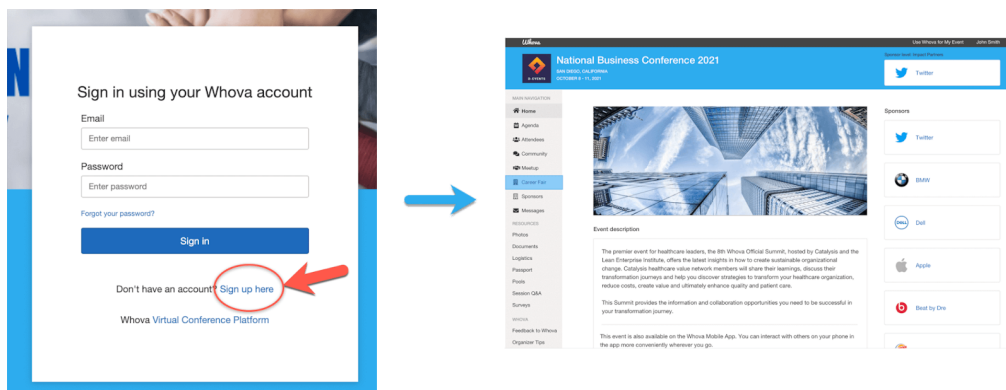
Sign in using your Whova account

Email

Enter email

Password

Enter password

Forgot your password?

Sign in

Don't have an account? Sign up here

Whova Virtual Conference Platform

Whova

Use Whova for My Event

John Smith

National Business Conference 2021

SAN DIEGO, CALIFORNIA

OCTOBER 8 - 11, 2021

Twitter

MAIN NAVIGATION

Home

Agenda

Attendees

Community

Meetup

Career Fair

Sponsors

Messages

RESOURCES

Photos

Documents

Logistics

Passport

Posts

Session Q&A

Surveys

WHOVA

Feedback to Whova

Organizer Tips

Event description

The premier event for healthcare leaders, the 8th Whova Official Summit, hosted by Catalysis and the Lean Enterprise Institute, offers the latest insights in how to create sustainable organizational change. Catalysis healthcare value network members will share their learnings, discuss their transformation journeys and help you discover strategies to transform your healthcare organization, reduce costs, create value and ultimately enhance quality and patient care.

This Summit provides the information and collaboration opportunities you need to be successful in your transformation journey.

This event is also available on the Whova Mobile App. You can interact with others on your phone in the app more conveniently wherever you go.

Sponsors

Twitter

BMW

Dell

Apple

Beat by Dre